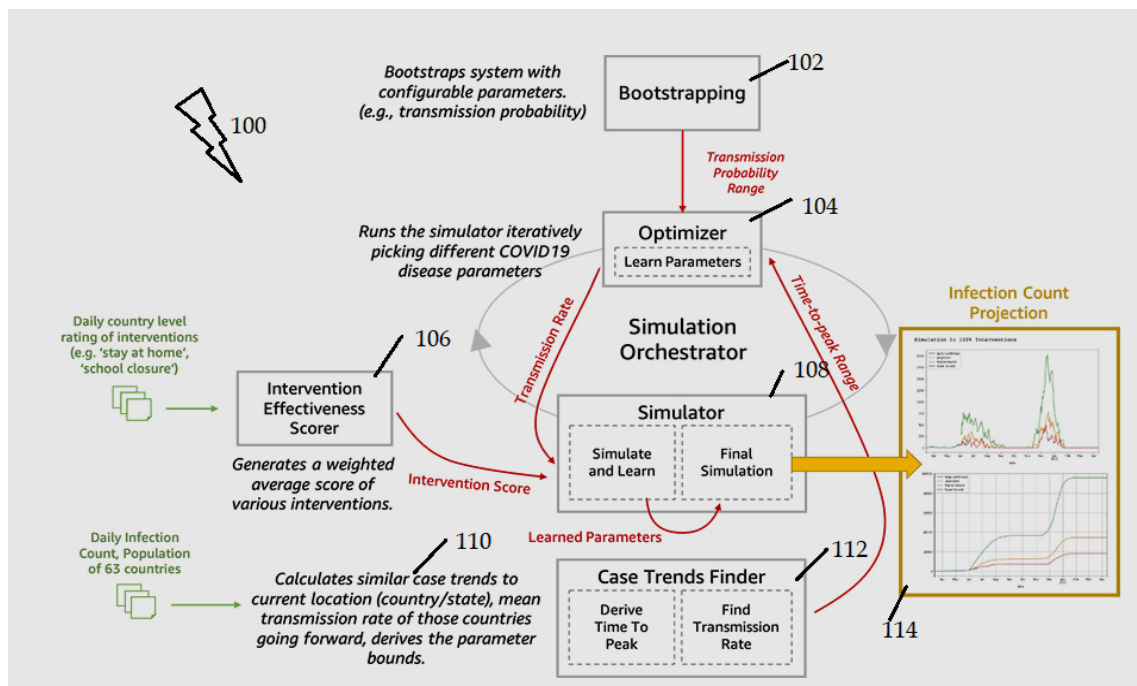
100

Bootstraps system with configurable parameters. (e.g., transmission probability)

Bootstrapping

102

Transmission Probability Range

Runs the simulator iteratively picking different COVID19 disease parameters

Optimizer

Learn Parameters

104

Transmission Rate

Time-to-peak Range

Simulation Orchestrator

Infection Count Projection

Simulation 1: 100% Interventions

Daily country level rating of interventions (e.g. 'stay at home', 'school closure')

106

Intervention Effectiveness Scorer

108

Simulator

Simulate and Learn

Final Simulation

Generates a weighted average score of various interventions.

Intervention Score

Learned Parameters

Daily Infection Count, Population of 63 countries

110

Calculates similar case trends to current location (country/state), mean transmission rate of those countries going forward, derives the parameter bounds.

112

Case Trends Finder

Derive Time To Peak

Find Transmission Rate

114